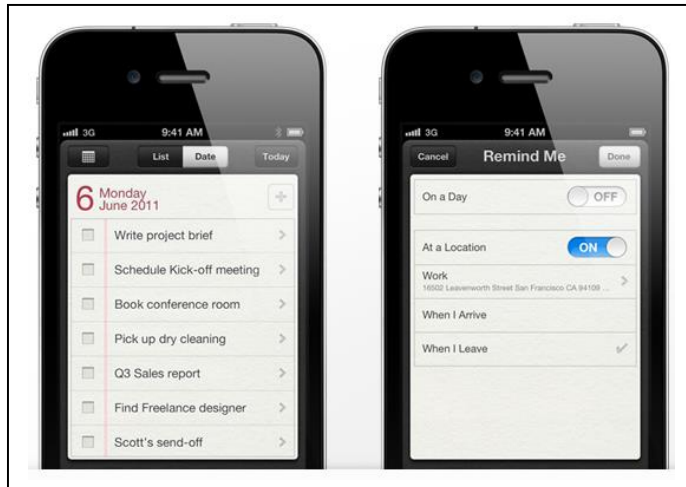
3G 9:41 AM

List Date Today

6 Monday June 2011

+

Write project brief

Schedule Kick-off meeting

Book conference room

Pick up dry cleaning

Q3 Sales report

Find Freelance designer

Scott's send-off

3G 9:41 AM

Cancel Remind Me Done

On a Day OFF

At a Location ON

Work
16502 Leavenworth Street San Francisco CA 94109 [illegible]

When I Arrive

When I Leave